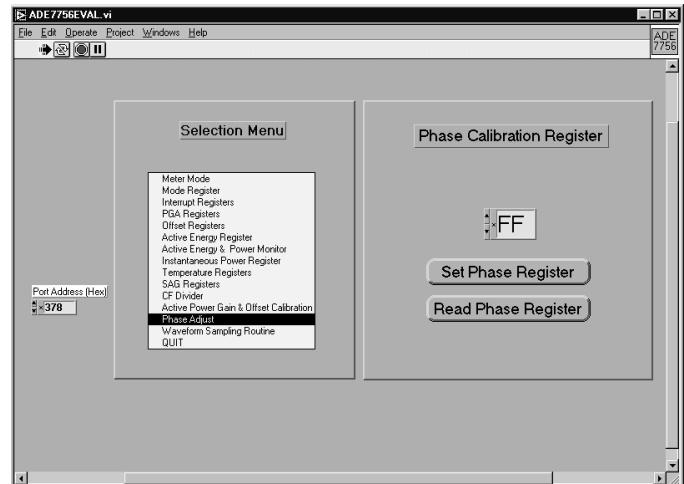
ADE7756EVAL.vi

File Edit Operate Project Windows Help

ADE
7756

Selection Menu

Meter Mode
Mode Register
Interrupt Registers
PGA Registers
Offset Registers
Active Energy Register
Active Energy & Power Monitor
Instantaneous Power Register
Temperature Registers
SAG Registers
CF Divider
Active Power Gain & Offset Calibration
Phase Adjust
Waveform Sampling Routine
QUIT

Phase Calibration Register

x FF

Set Phase Register

Read Phase Register

Port Address (Hex)

x 378